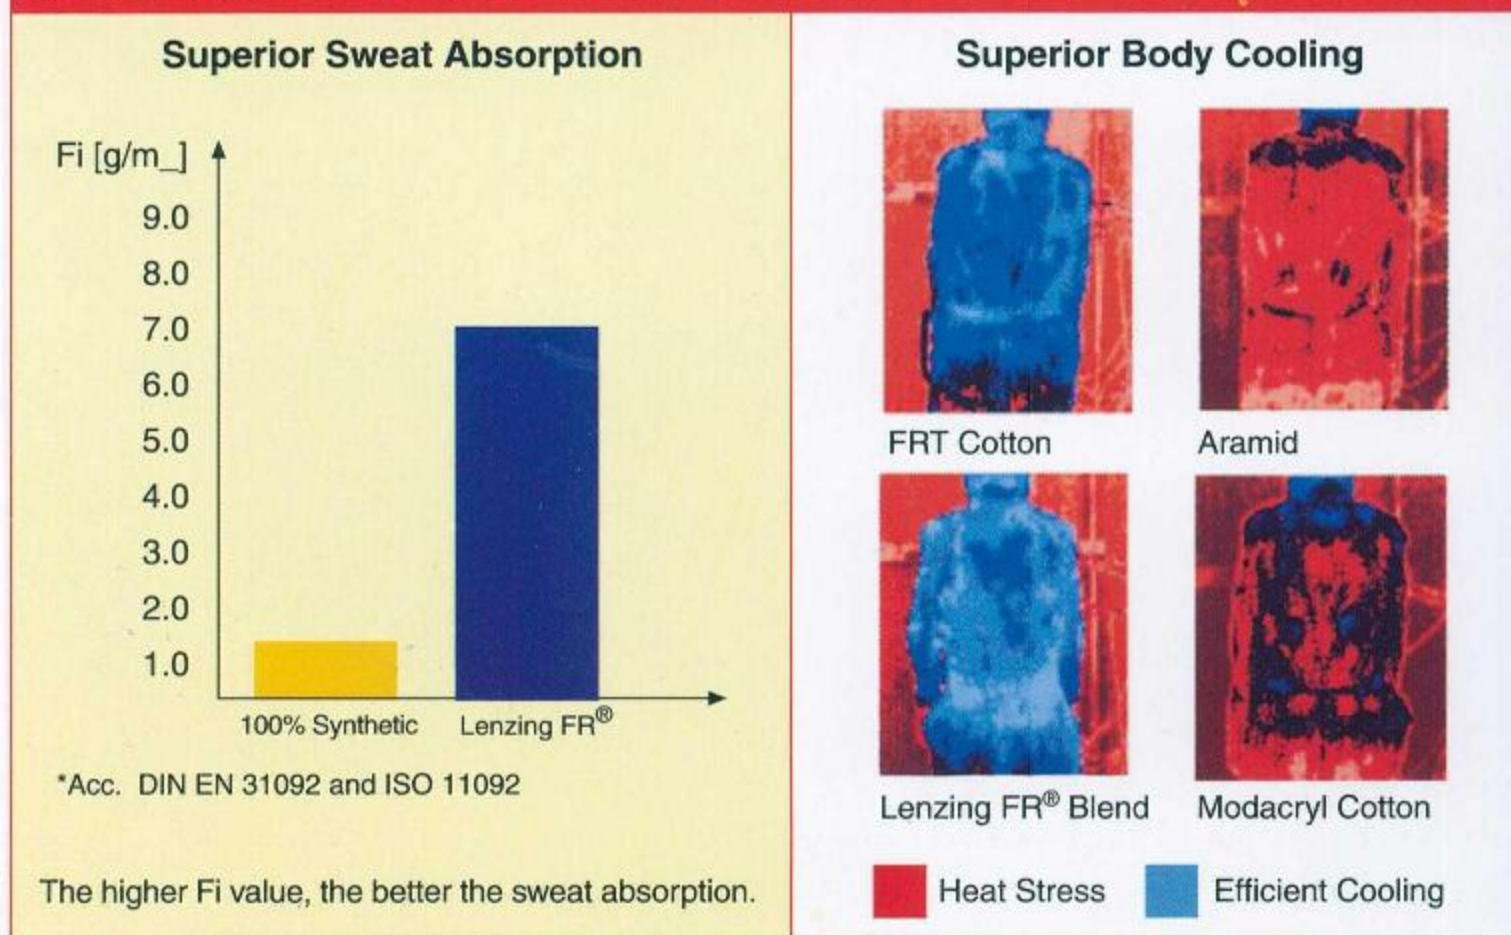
Superior Sweat Absorption

Fi [g/m_]

9.0
8.0
7.0
6.0
5.0
4.0
3.0
2.0
1.0

100% Synthetic
Lenzing FR®

*Acc. DIN EN 31092 and ISO 11092

The higher Fi value, the better the sweat absorption.

Superior Body Cooling

FRT Cotton
Aramid
Lenzing FR® Blend
Modacryl Cotton

Heat Stress
Efficient Cooling